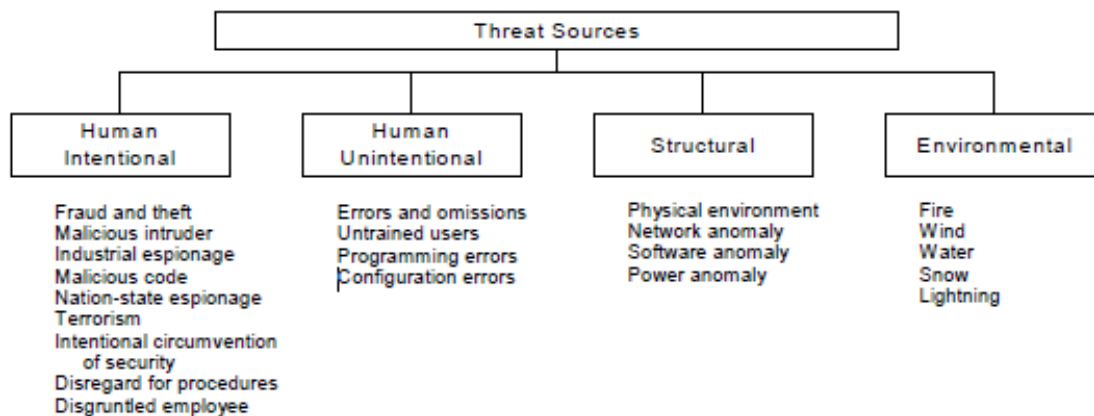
Threat Sources

Human Intentional

Fraud and theft
Malicious intruder
Industrial espionage
Malicious code
Nation-state espionage
Terrorism
Intentional circumvention of security
Disregard for procedures
Disgruntled employee

Human Unintentional

Errors and omissions
Untrained users
Programming errors
Configuration errors

Structural

Physical environment
Network anomaly
Software anomaly
Power anomaly

Environmental

Fire
Wind
Water
Snow
Lightning